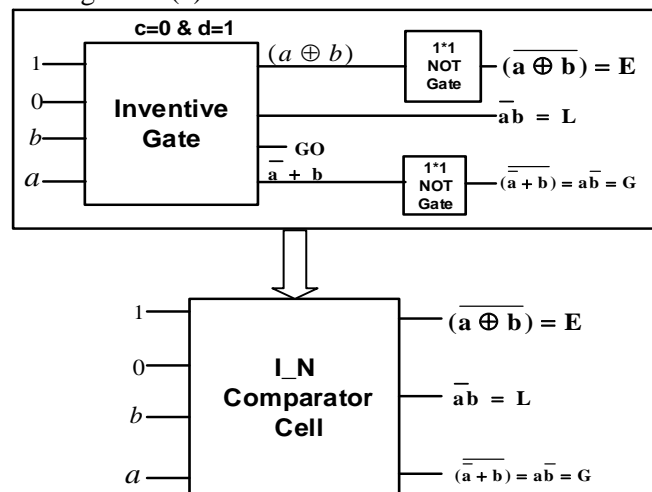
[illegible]

c=0 & d=1

1

0

$b$

$a$

Inventive Gate

$(a \oplus b)$

1*1 NOT Gate

$\overline{(a \oplus b)} = E$

$\bar{a}b = L$

GO

$\bar{a} + b$

1*1 NOT Gate

$\overline{(\bar{a} + b)} = a\bar{b} = G$

1

0

$b$

$a$

I_N Comparator Cell

$\overline{(a \oplus b)} = E$

$\bar{a}b = L$

$\overline{(\bar{a} + b)} = a\bar{b} = G$